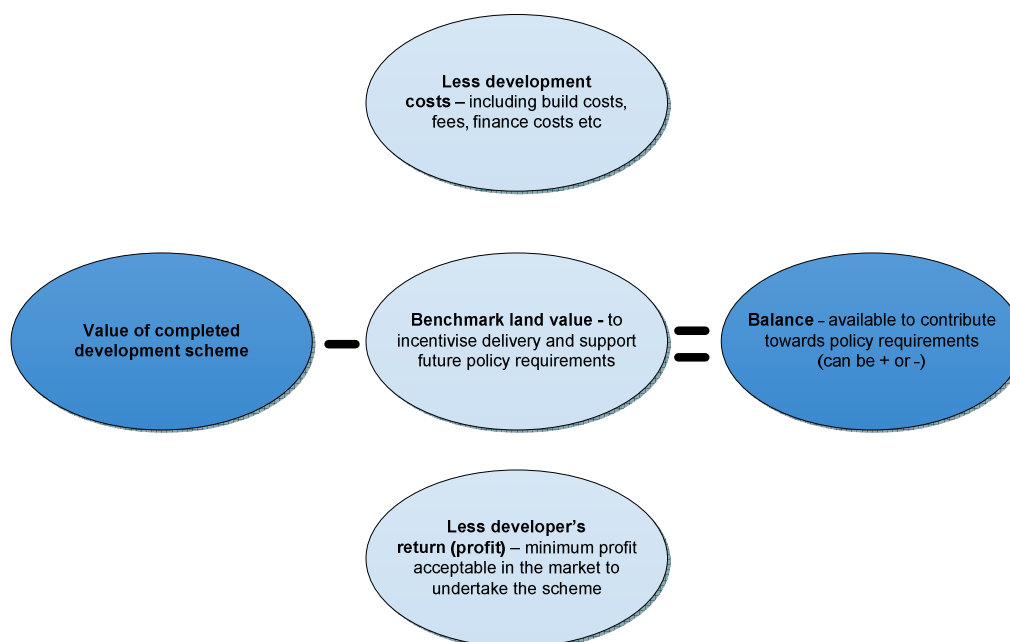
**Less development costs –** including build costs, fees, finance costs etc

**Value of completed development scheme**

–

**Benchmark land value -** to incentivise delivery and support future policy requirements

=

**Balance** – available to contribute towards policy requirements (can be + or -)

**Less developer's return (profit)** – minimum profit acceptable in the market to undertake the scheme